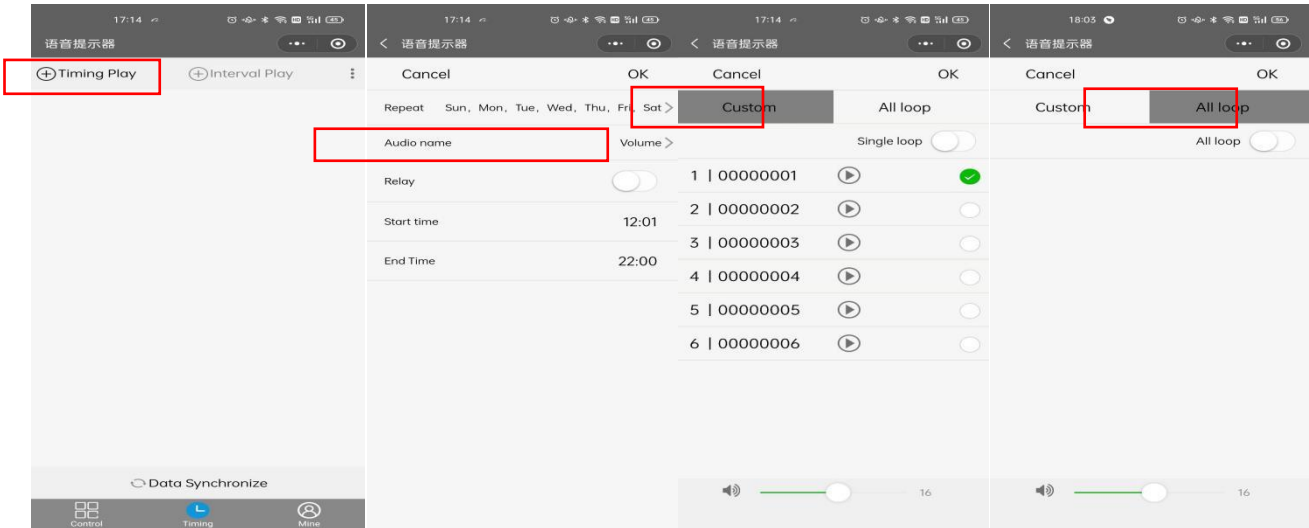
17:14

语音提示器

Timing Play

Interval Play

Data Synchronize

Control

Timing

Mine

17:14

< 语音提示器

Cancel

OK

Repeat Sun, Mon, Tue, Wed, Thu, Fri, Sat >

Audio name

Volume >

Relay

Start time

12:01

End Time

22:00

17:14

< 语音提示器

Cancel

OK

Custom

All loop

Single loop

1 | 00000001

2 | 00000002

3 | 00000003

4 | 00000004

5 | 00000005

6 | 00000006

16

18:03

< 语音提示器

Cancel

OK

Custom

All loop

All loop

16